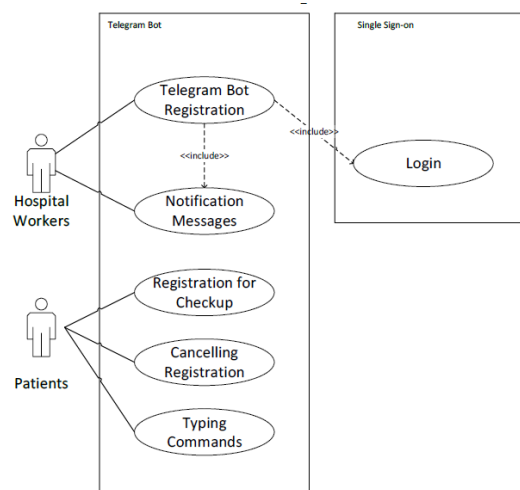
Telegram Bot

Single Sign-on

Telegram Bot Registration

<<include>>

<<include>>

Login

Hospital Workers

Notification Messages

Registration for Checkup

Patients

Cancelling Registration

Typing Commands